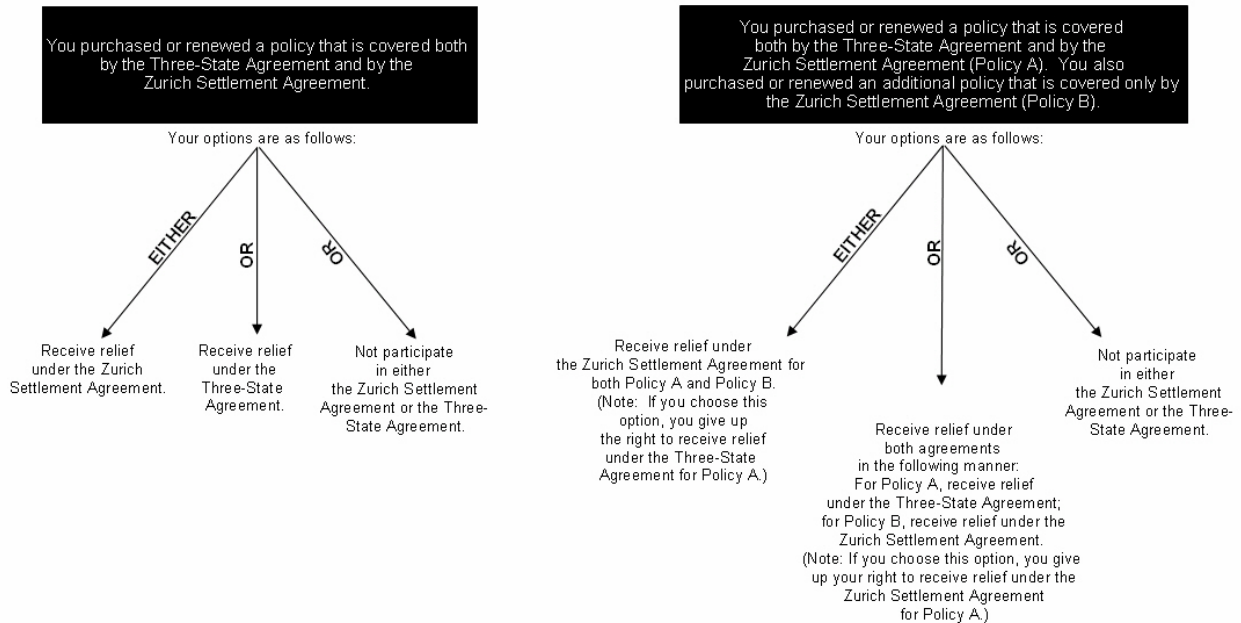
You purchased or renewed a policy that is covered both by the Three-State Agreement and by the Zurich Settlement Agreement.

Your options are as follows:

EITHER

OR

OR

Receive relief under the Zurich Settlement Agreement.

Receive relief under the Three-State Agreement.

Not participate in either the Zurich Settlement Agreement or the Three-State Agreement.

You purchased or renewed a policy that is covered both by the Three-State Agreement and by the Zurich Settlement Agreement (Policy A). You also purchased or renewed an additional policy that is covered only by the Zurich Settlement Agreement (Policy B).

Your options are as follows:

EITHER

OR

OR

Receive relief under the Zurich Settlement Agreement for both Policy A and Policy B. (Note: If you choose this option, you give up the right to receive relief under the Three-State Agreement for Policy A.)

Receive relief under both agreements in the following manner: For Policy A, receive relief under the Three-State Agreement; for Policy B, receive relief under the Zurich Settlement Agreement. (Note: If you choose this option, you give up your right to receive relief under the Zurich Settlement Agreement for Policy A.)

Not participate in either the Zurich Settlement Agreement or the Three-State Agreement.